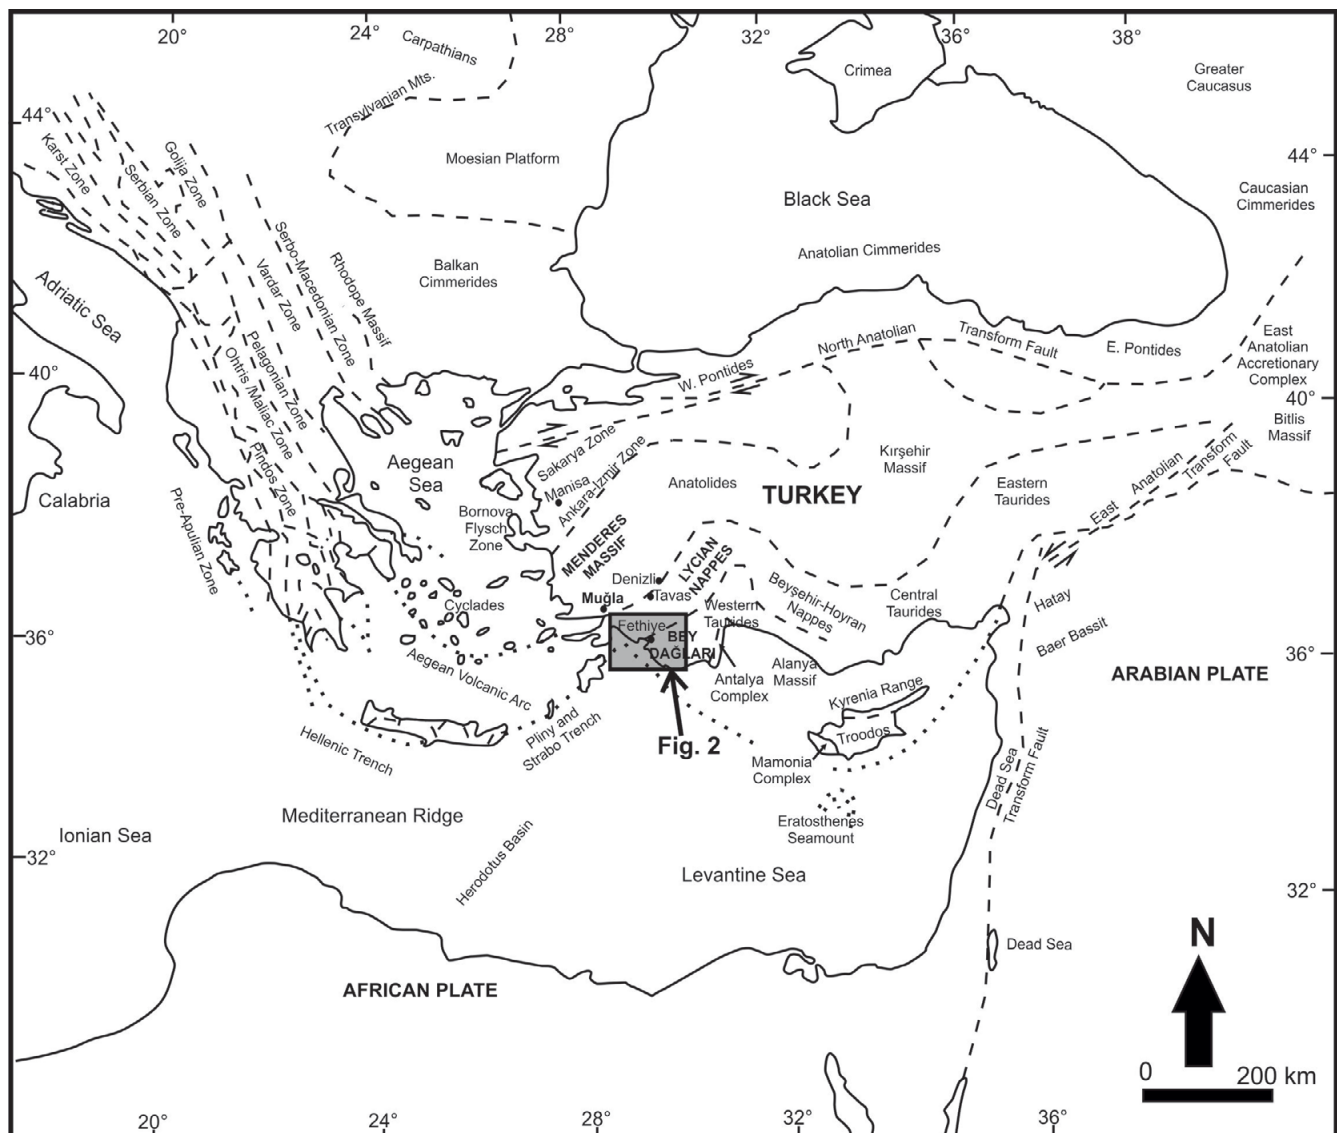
20° 24° 28° 32° 36° 38°

Carpathians

Crimea

Greater Caucasus

44°

Transylvanian Mts.

Karst Zone

Serbian Zone

Golija Zone

Moesian Platform

44°

Black Sea

Caucasian Cimmerides

Serbo-Macedonian Zone

Rhodope Massif

Balkan Cimmerides

Anatolian Cimmerides

Adriatic Sea

Vardar Zone

Pelagonian Zone

Othris Maliac Zone

North Anatolian

Transform Fault

E. Pontides

East Anatolian Accretionary Complex

40°

W. Pontides

40°

Bitlis Massif

Pindos Zone

Aegean Sea

Sakarya Zone

Ankara-İzmir Zone

Kırşehir Massif

Calabria

Pre-Apulian Zone

Manisa

Anatolides

TURKEY

Eastern Taurides

East Anatolian Transform Fault

Bornova Flysch Zone

MENDERES MASSIF

LYCIAN NAPPES

Denizli

Tavas

Beyşehir-Hoyran Nappes

Central Taurides

Hatay

Cyclades

Muğla

Western Taurides

36°

Fethiye

BEY DAĞLARI

Baer Bassit

36°

Alanya Massif

ARABIAN PLATE

Aegean Volcanic Arc

Antalya Complex

Kyrenia Range

Pliny and Strabo Trench

Troodos

Fig. 2

Hellenic Trench

Mamonia Complex

Dead Sea Transform Fault

Mediterranean Ridge

Eratosthenes Seamount

Ionian Sea

32°

Herodotus Basin

Levantine Sea

32°

Dead Sea

N

AFRICAN PLATE

0

200 km

20° 24° 28° 32° 36°